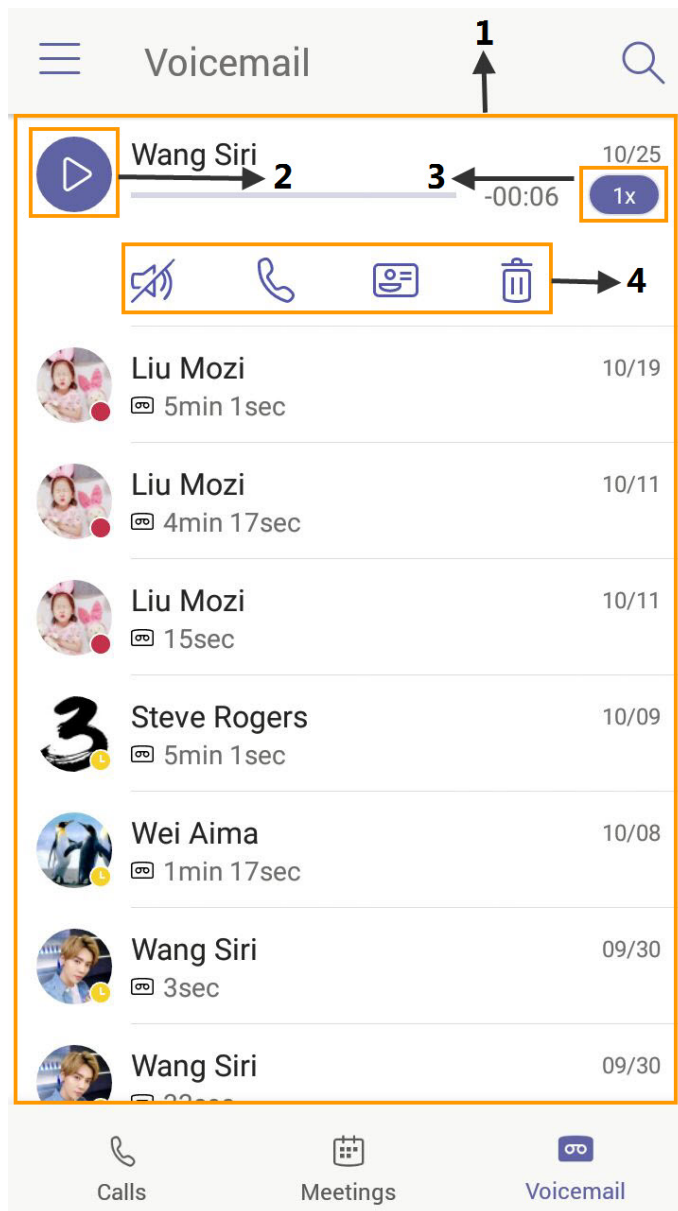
Voicemail

1

Wang Siri 10/25

2 3

-00:06 1x

4

Liu Mozi 10/19
5min 1sec

Liu Mozi 10/11
4min 17sec

Liu Mozi 10/11
15sec

Steve Rogers 10/09
5min 1sec

Wei Aima 10/08
1min 17sec

Wang Siri 09/30
3sec

Wang Siri 09/30
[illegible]

Calls Meetings Voicemail